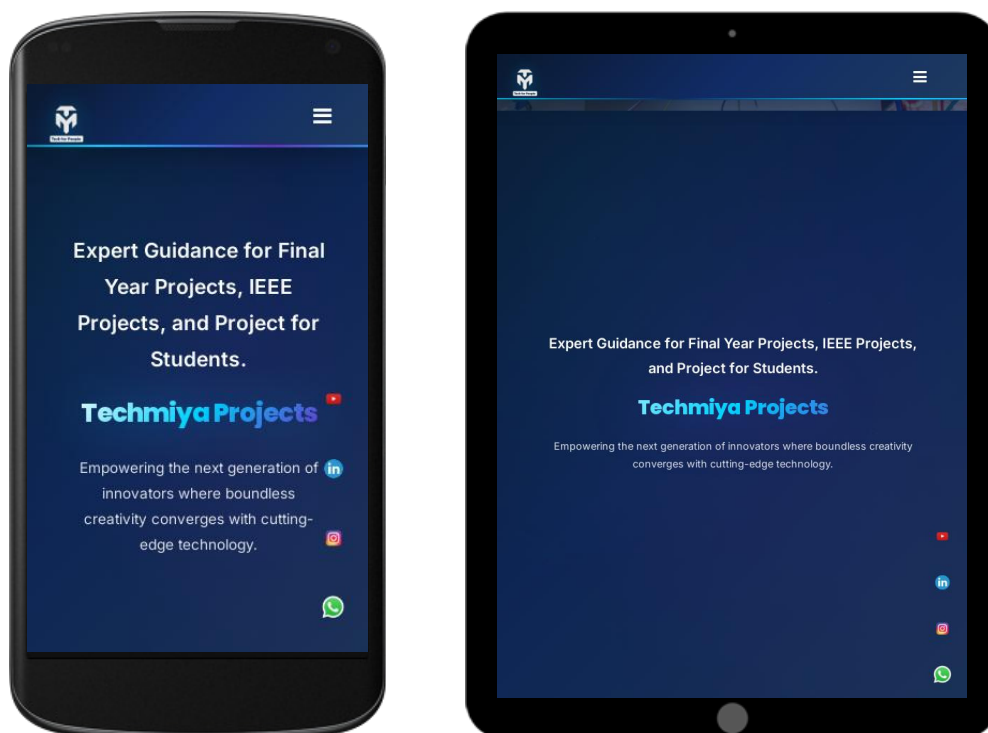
Expert Guidance for Final Year Projects, IEEE Projects, and Project for Students.

Techmiya Projects

Empowering the next generation of innovators where boundless creativity converges with cutting-edge technology.

Expert Guidance for Final Year Projects, IEEE Projects, and Project for Students.

Techmiya Projects

Empowering the next generation of innovators where boundless creativity converges with cutting-edge technology.